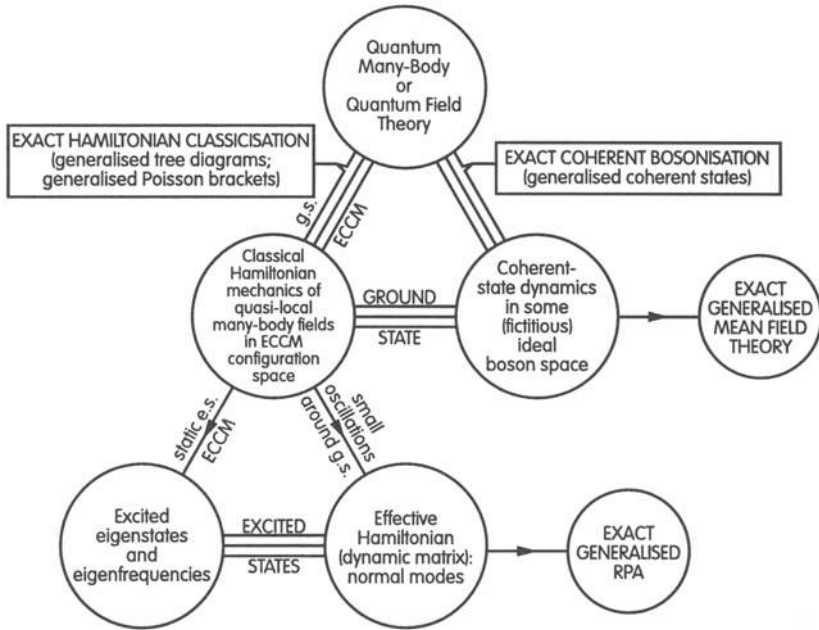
Quantum Many-Body or Quantum Field Theory

EXACT HAMILTONIAN CLASSICISATION (generalised tree diagrams; generalised Poisson brackets)

EXACT COHERENT BOSONISATION (generalised coherent states)

g.s.

ECCM

Classical Hamiltonian mechanics of quasi-local many-body fields in ECCM configuration space

GROUND

STATE

Coherent-state dynamics in some (fictitious) ideal boson space

EXACT GENERALISED MEAN FIELD THEORY

static e.s.

ECCM

small oscillations around g.s.

Excited eigenstates and eigenfrequencies

EXCITED

STATES

Effective Hamiltonian (dynamic matrix): normal modes

EXACT GENERALISED RPA